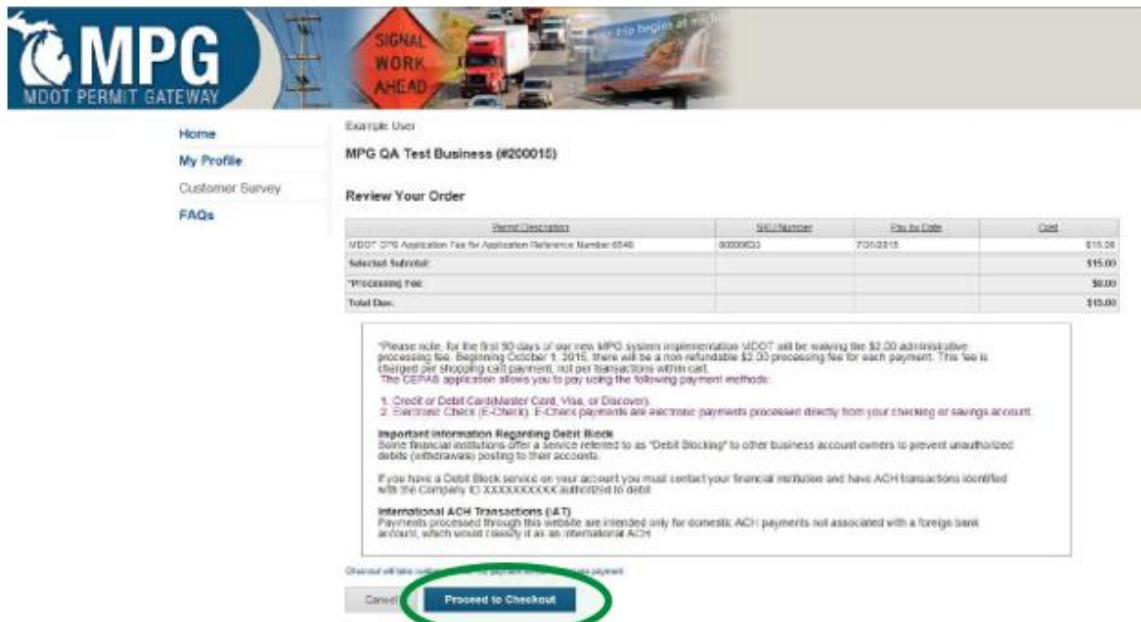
MPG
MDOT PERMIT GATEWAY

SIGNAL WORK AHEAD

Home
My Profile
Customer Survey
FAQs

Example User

MPG QA Test Business (#200015)

Review Your Order

| Permit Description | SKU Number | Pay by Date | Cost |
|---|---|---|---|
| MDOT DPS Application Fee for Application Reference Number 6548 | 00000633 | 7/31/2015 | $15.00 |
| Selected Subtotal: | | | $15.00 |
| *Processing Fee: | | | $0.00 |
| Total Due: | | | $15.00 |

*Please note, for the first 90 days of our new MPG system implementation MDOT will be waiving the $2.00 administrative processing fee. Beginning October 1, 2015, there will be a non-refundable $2.00 processing fee for each payment. This fee is charged per shopping cart payment, not per transactions within cart.
The CEPAS application allows you to pay using the following payment methods:

1. Credit or Debit Card(Master Card, Visa, or Discover).
2. Electronic Check (E-Check). E-Check payments are electronic payments processed directly from your checking or savings account.

Important Information Regarding Debit Block
Some financial institutions offer a service referred to as "Debit Blocking" to other business account owners to prevent unauthorized debits (withdrawals) posting to their accounts.

If you have a Debit Block service on your account you must contact your financial institution and have ACH transactions identified with the Company ID XXXXXXXXXX authorized to debit.

International ACH Transactions (IAT)
Payments processed through this website are intended only for domestic ACH payments not associated with a foreign bank account, which would classify it as an international ACH.

Checkout will take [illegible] pay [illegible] payment.

Cancel Proceed to Checkout